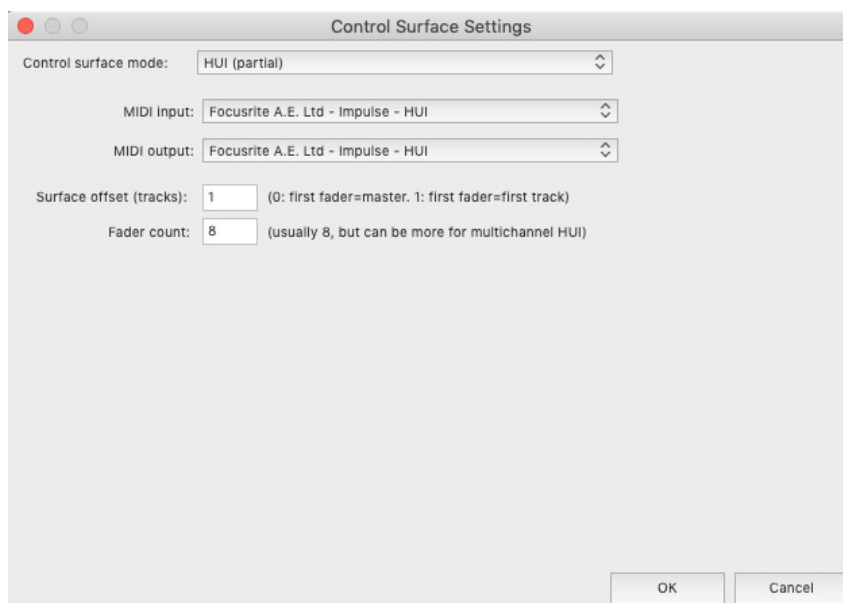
Control Surface Settings

Control surface mode: HUI (partial)

MIDI input: Focusrite A.E. Ltd - Impulse - HUI

MIDI output: Focusrite A.E. Ltd - Impulse - HUI

Surface offset (tracks): 1 (0: first fader=master. 1: first fader=first track)

Fader count: 8 (usually 8, but can be more for multichannel HUI)

OK

Cancel